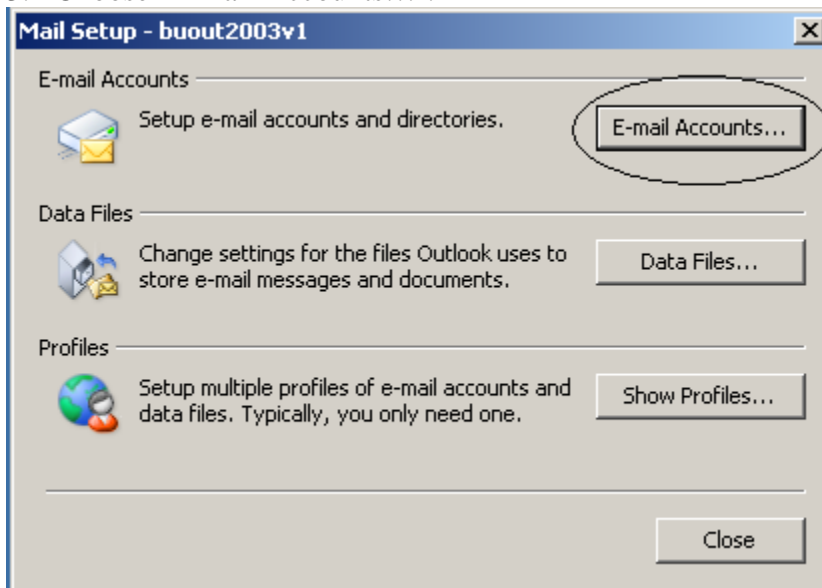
Mail Setup - buout2003v1

X

E-mail Accounts

Setup e-mail accounts and directories.

E-mail Accounts...

Data Files

Change settings for the files Outlook uses to store e-mail messages and documents.

Data Files...

Profiles

Setup multiple profiles of e-mail accounts and data files. Typically, you only need one.

Show Profiles...

Close